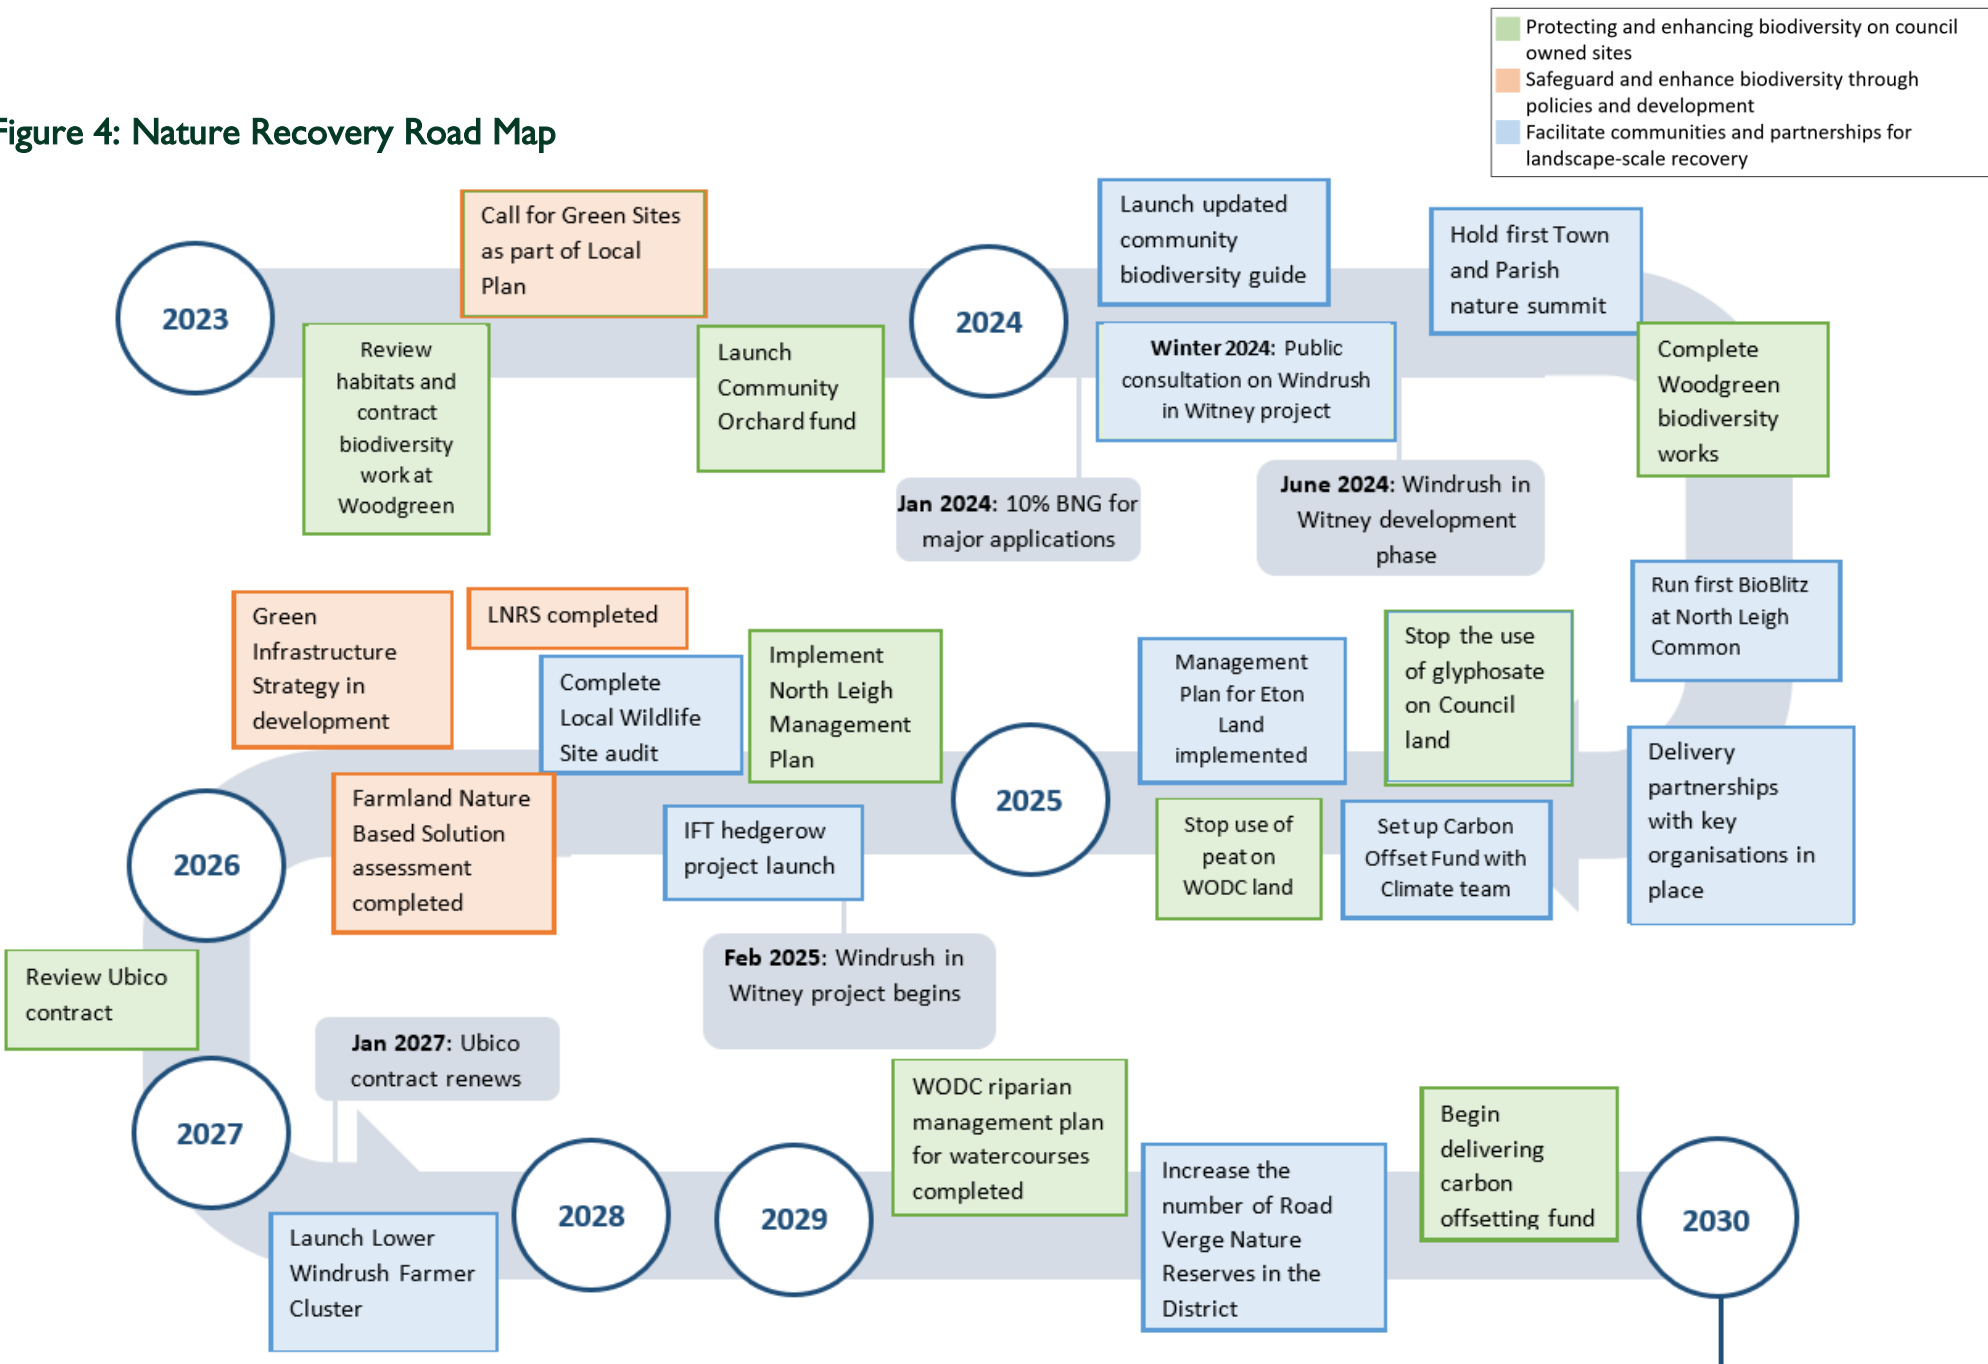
Protecting and enhancing biodiversity on council owned sites
Safeguard and enhance biodiversity through policies and development
Facilitate communities and partnerships for landscape-scale recovery

igure 4: Nature Recovery Road Map

2023

Call for Green Sites as part of Local Plan

Review habitats and contract biodiversity work at Woodgreen

Launch Community Orchard fund

2024

Launch updated community biodiversity guide

Winter 2024: Public consultation on Windrush in Witney project

Jan 2024: 10% BNG for major applications

Hold first Town and Parish nature summit

June 2024: Windrush in Witney development phase

Complete Woodgreen biodiversity works

Run first BioBlitz at North Leigh Common

Stop the use of glyphosate on Council land

Management Plan for Eton Land implemented

Delivery partnerships with key organisations in place

Set up Carbon Offset Fund with Climate team

Stop use of peat on WODC land

2025

Implement North Leigh Management Plan

Complete Local Wildlife Site audit

LNRS completed

Green Infrastructure Strategy in development

IFT hedgerow project launch

Feb 2025: Windrush in Witney project begins

Farmland Nature Based Solution assessment completed

2026

Review Ubico contract

Jan 2027: Ubico contract renews

2027

Launch Lower Windrush Farmer Cluster

2028

2029

WODC riparian management plan for watercourses completed

Increase the number of Road Verge Nature Reserves in the District

Begin delivering carbon offsetting fund

2030